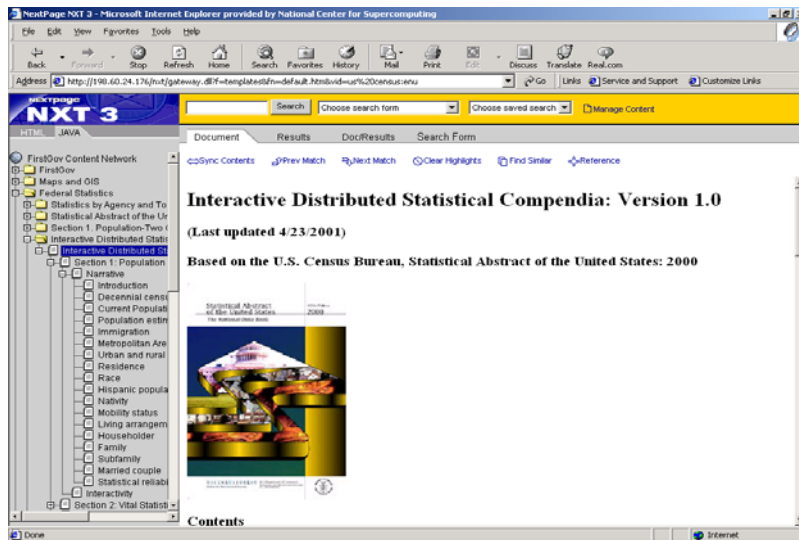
NextPage NXT 3 - Microsoft Internet Explorer provided by National Center for Supercomputing

File Edit View Favorites Tools Help

Back Forward Stop Refresh Home Search Favorites History Mail Print Edit Discuss Translate Real.com

Address http://198.60.24.176/nxt/gateway.dll?f=templates&fn=default.htm&vid=us%20census:enu Go Links Service and Support Customize Links

nextpage NXT 3

Search Choose search form Choose saved search Manage Content

HTML JAVA

Document Results Doc/Results Search Form

FirstGov Content Network
FirstGov
Maps and GIS
Federal Statistics
Statistics by Agency and To
Statistical Abstract of the Ur
Section 1. Population-Two (
Interactive Distributed Statis
Interactive Distributed St
Section 1: Population
Narrative
Introduction
Decennial censu
Current Populati
Population estin
Immigration
Metropolitan Are
Urban and rural
Residence
Race
Hispanic popula
Nativity
Mobility status
Living arrangem
Householder
Family
Subfamily
Married couple
Statistical reliabi
Interactivity
Section 2: Vital Statisti

Sync Contents Prev Match Next Match Clear Highlights Find Similar Reference

Interactive Distributed Statistical Compendia: Version 1.0

(Last updated 4/23/2001)

Based on the U.S. Census Bureau, Statistical Abstract of the United States: 2000

Statistical Abstract of the United States 2000
The National Data Book

Contents

Done Internet